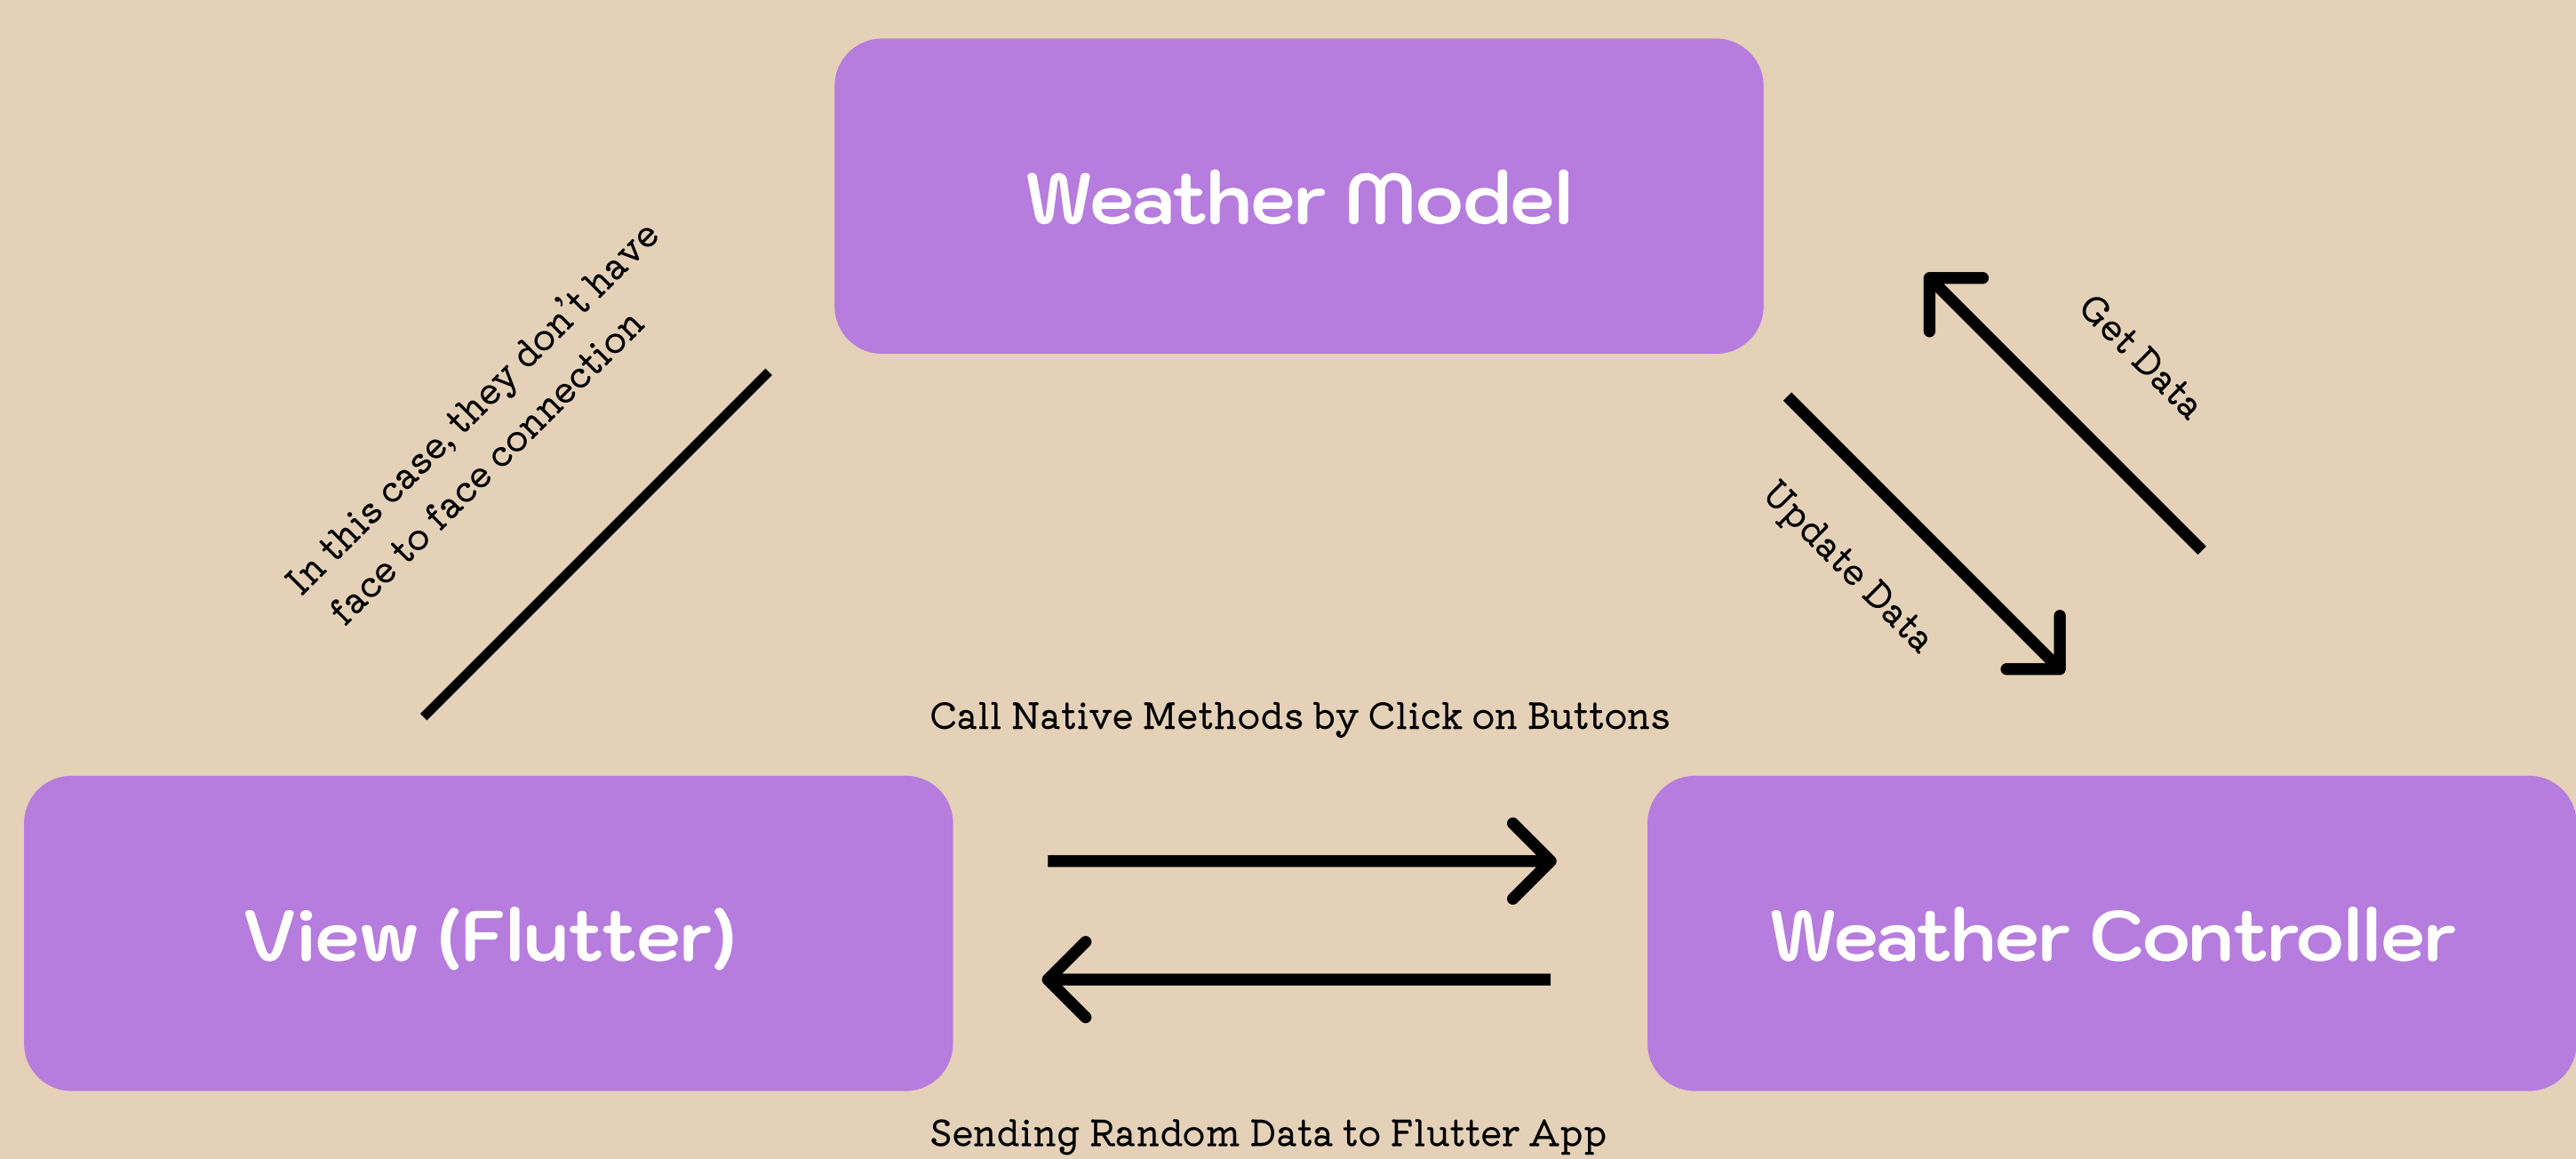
Weather Model

In this case, they don't have face to face connection

Get Data

Update Data

Call Native Methods by Click on Buttons

View (Flutter)

Weather Controller

Sending Random Data to Flutter App